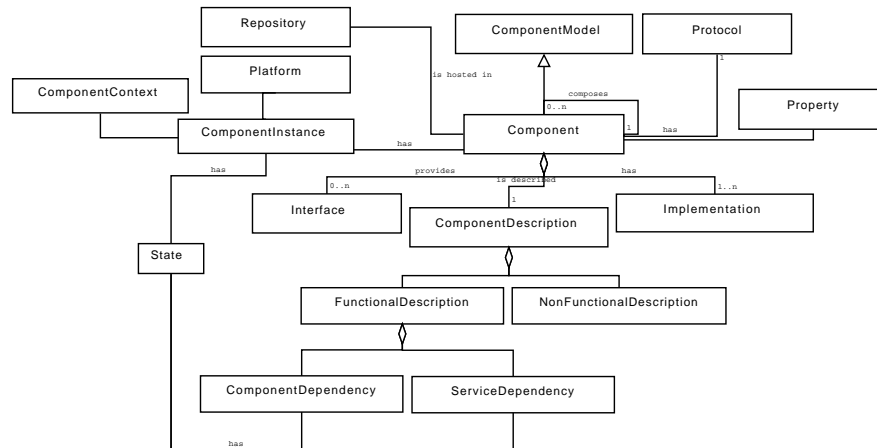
Repository

ComponentModel

Protocol

Platform

is hosted in

1

ComponentContext

composes

0..n

Property

ComponentInstance

Component

1

has

has

has

provides

is described

has

0..n

1

1..n

Interface

ComponentDescription

Implementation

State

FunctionalDescription

NonFunctionalDescription

ComponentDependency

ServiceDependency

has